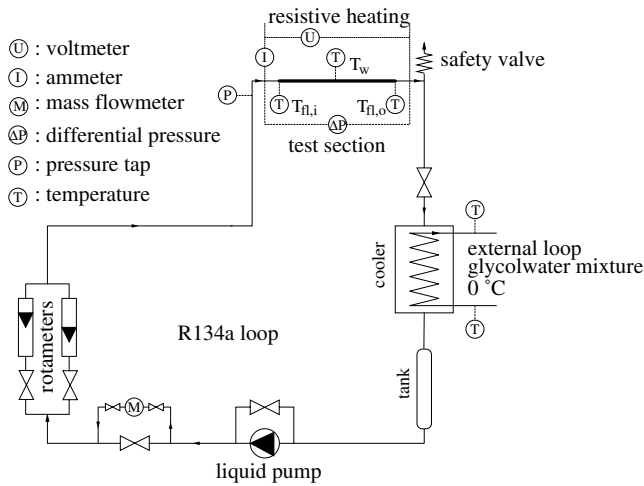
Ⓤ : voltmeter
Ⓘ : ammeter
Ⓜ : mass flowmeter
ΔP : differential pressure
Ⓟ : pressure tap
Ⓣ : temperature

resistive heating
U
I
T
$T_w$
safety valve
P
T $T_{fl,i}$
$T_{fl,o}$ T
ΔP
test section

T
cooler
external loop
glycolwater mixture
0 °C
T

rotameters
R134a loop
M
tank
liquid pump